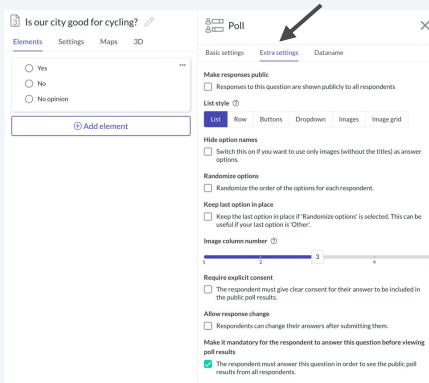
Is our city good for cycling?

Elements Settings Maps 3D

Yes
No
No opinion

Add element

Poll

Basic settings Extra settings Dataname

Make responses public
Responses to this question are shown publicly to all respondents

List style

List Row Buttons Dropdown Images Image grid

Hide option names
Switch this on if you want to use only images (without the titles) as answer options.

Randomize options
Randomize the order of the options for each respondent.

Keep last option in place
Keep the last option in place if 'Randomize options' is selected. This can be useful if your last option is 'Other'.

Image column number

1 2 3 4

Require explicit consent
The respondent must give clear consent for their answer to be included in the public poll results.

Allow response change
Respondents can change their answers after submitting them.

Make it mandatory for the respondent to answer this question before viewing poll results
The respondent must answer this question in order to see the public poll results from all respondents.